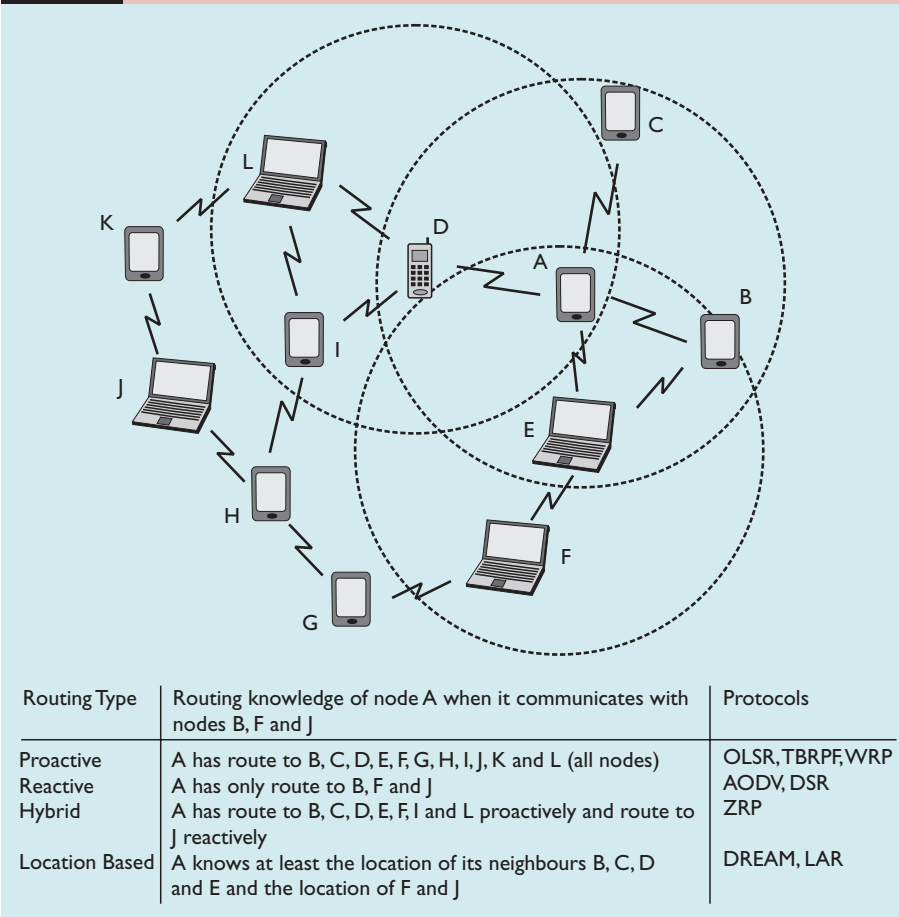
C

L

K

D

A

B

I

J

E

H

F

G

| Routing Type | Routing knowledge of node A when it communicates with nodes B, F and J | Protocols |
|---|---|---|
| Proactive | A has route to B, C, D, E, F, G, H, I, J, K and L (all nodes) | OLSR, TBRPF, WRP |
| Reactive | A has only route to B, F and J | AODV, DSR |
| Hybrid | A has route to B, C, D, E, F, I and L proactively and route to J reactively | ZRP |
| Location Based | A knows at least the location of its neighbours B, C, D and E and the location of F and J | DREAM, LAR |